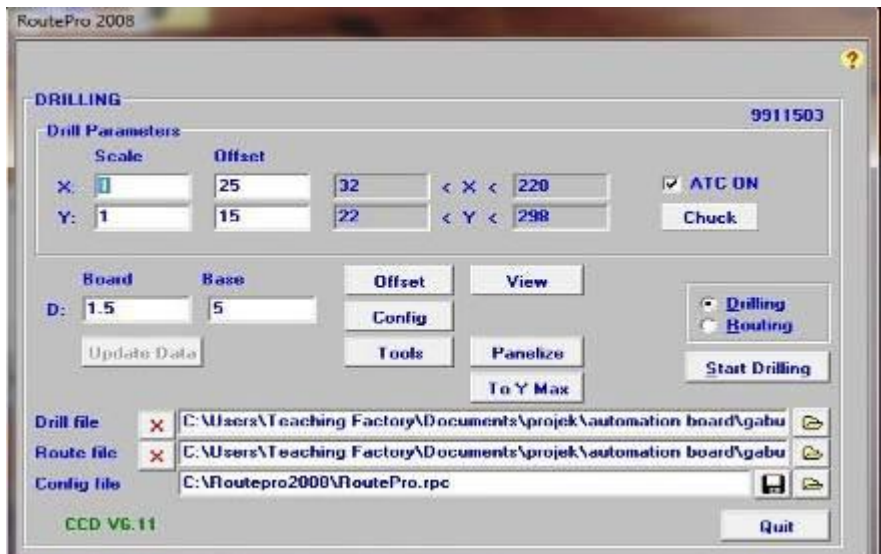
RoutePro 2008

?

DRILLING

9911503

Drill Parameters

Scale

Offset

X: 1

25

32

< X <

220

ATC ON

Y: 1

15

22

< Y <

298

Chuck

Board

Base

D: 1.5

5

Offset

View

Config

Drilling

Routing

Update Data

Tools

Panelize

Start Drilling

To Y Max

Drill file

C:\Users\Teaching Factory\Documents\projek\automation board\gabu

Route file

C:\Users\Teaching Factory\Documents\projek\automation board\gabu

Config file

C:\Routepro2000\RoutePro.rpc

CCD V6.11

Quit